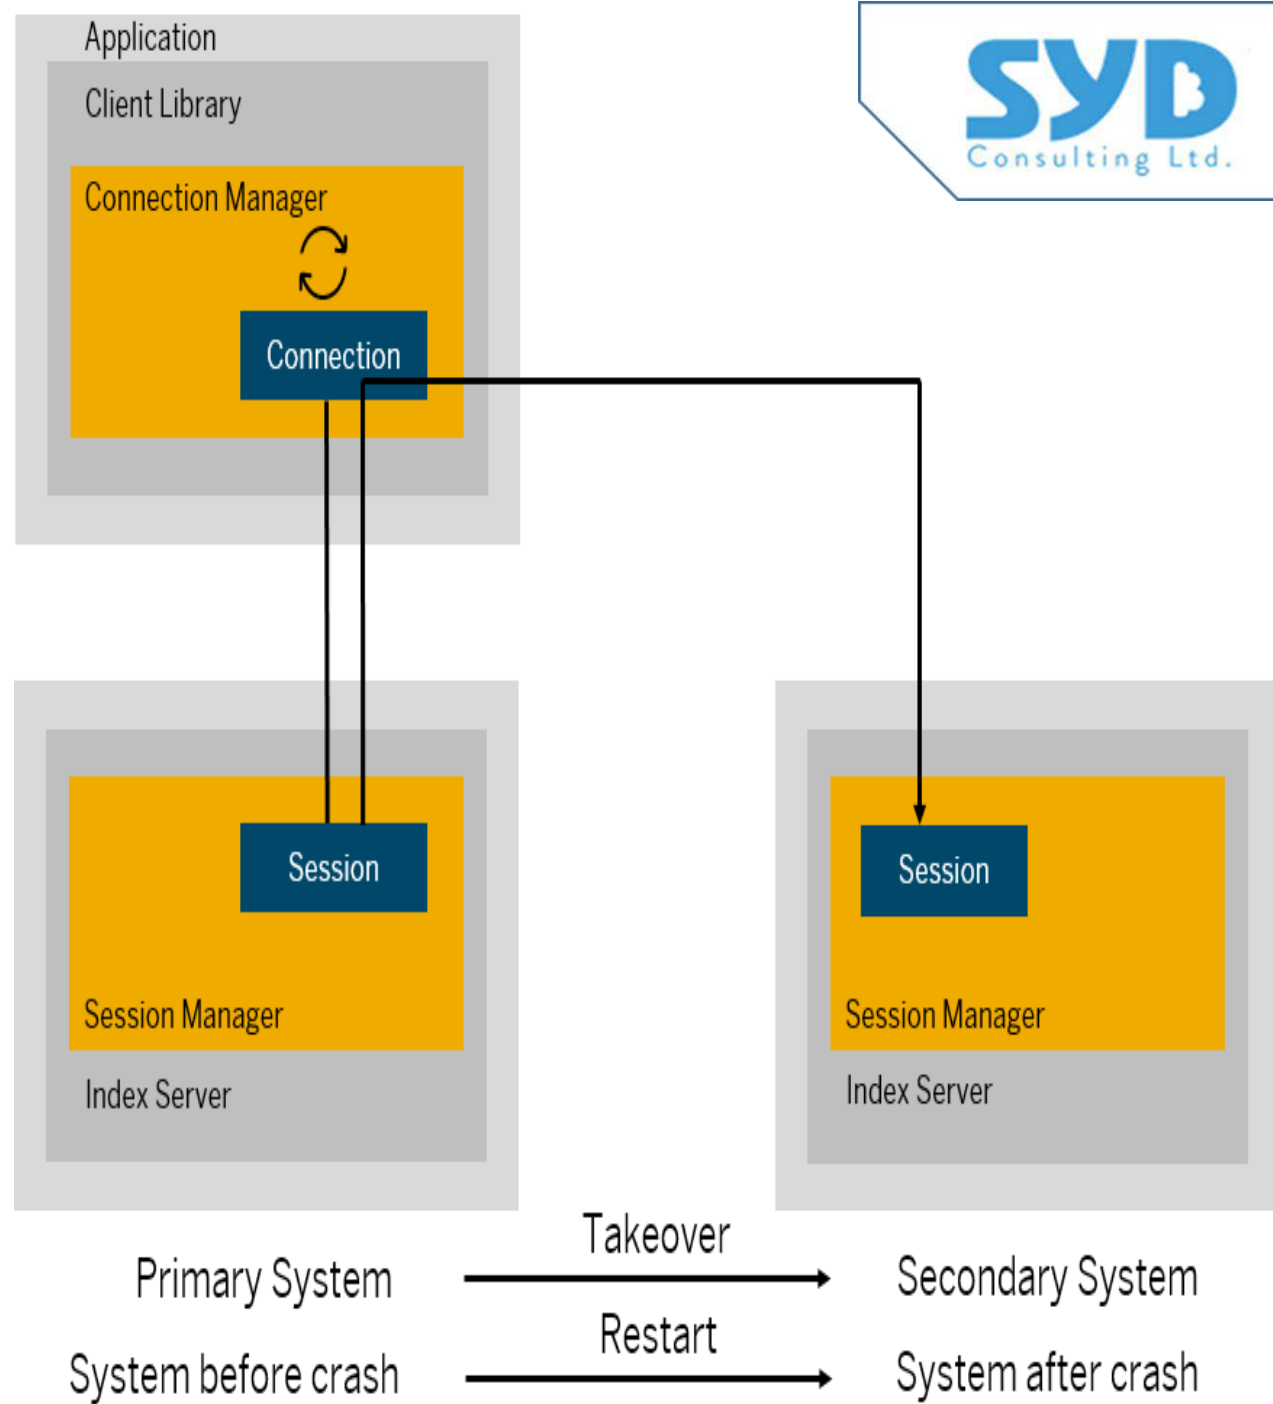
Application

Client Library

Connection Manager

Connection

SYD
Consulting Ltd.

Session

Session Manager

Index Server

Session

Session Manager

Index Server

Primary System

Takeover

Secondary System

System before crash

Restart

System after crash